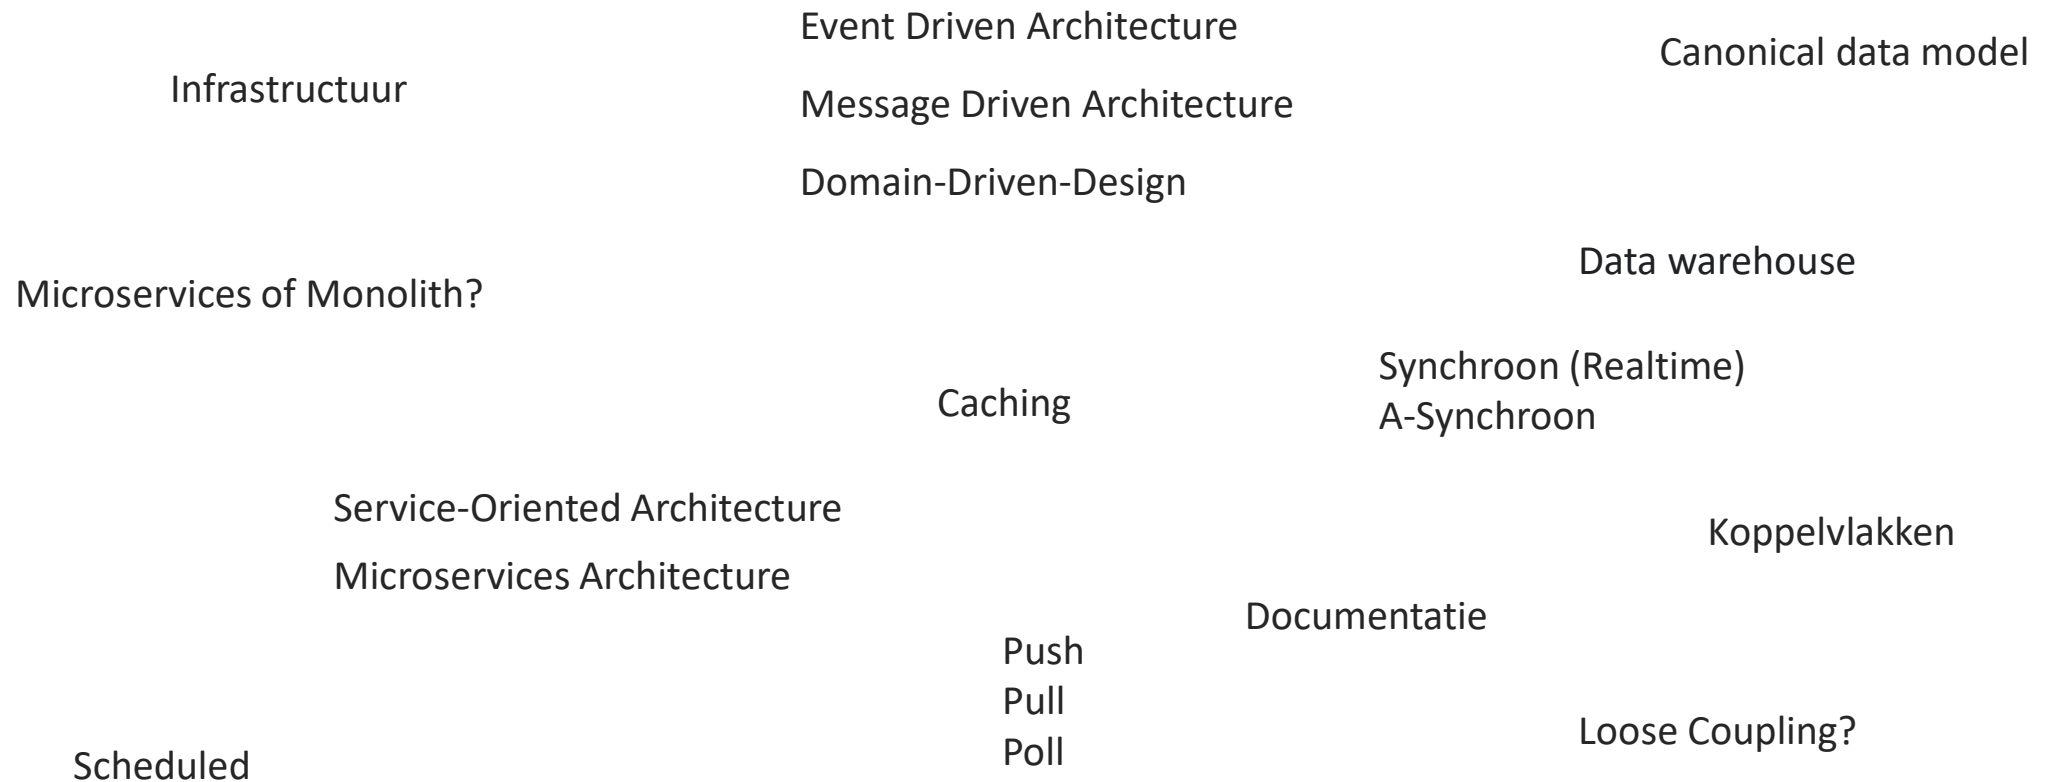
Event Driven Architecture

Canonical data model

Infrastructuur

Message Driven Architecture

Domain-Driven-Design

Data warehouse

Microservices of Monolith?

Synchroon (Realtime)
A-Synchroon

Caching

Service-Oriented Architecture

Koppelvlakken

Microservices Architecture

Documentatie

Push
Pull
Poll

Loose Coupling?

Scheduled